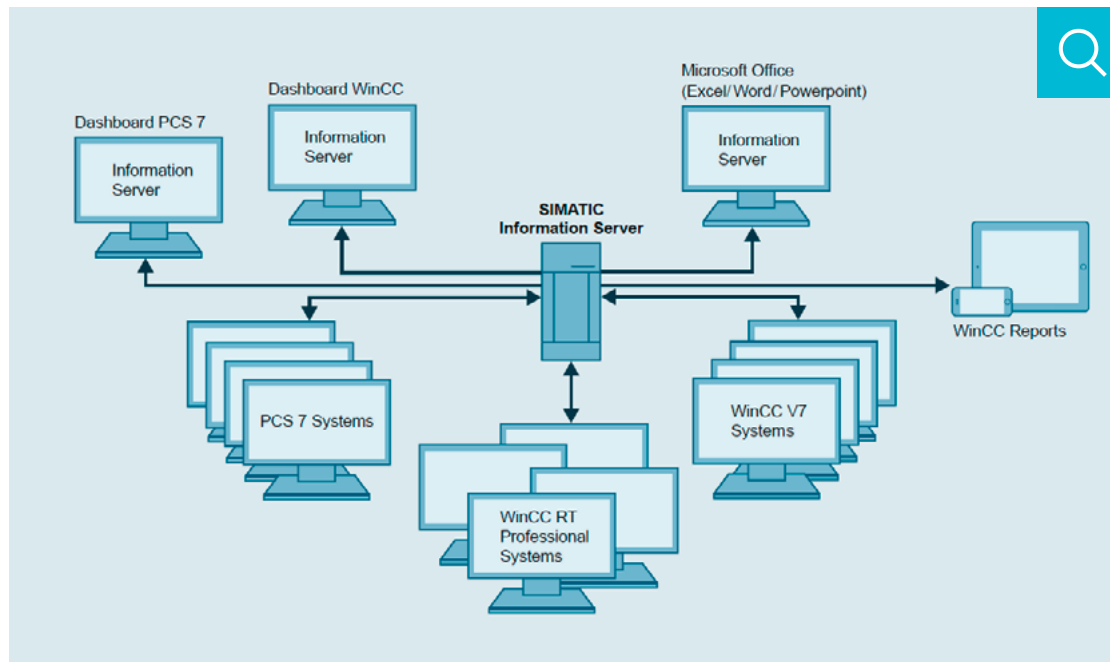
Dashboard PCS 7

Information Server

Dashboard WinCC

Information Server

Microsoft Office (Excel/ Word/ Powerpoint)

Information Server

SIMATIC Information Server

WinCC Reports

PCS 7 Systems

WinCC V7 Systems

WinCC RT Professional Systems